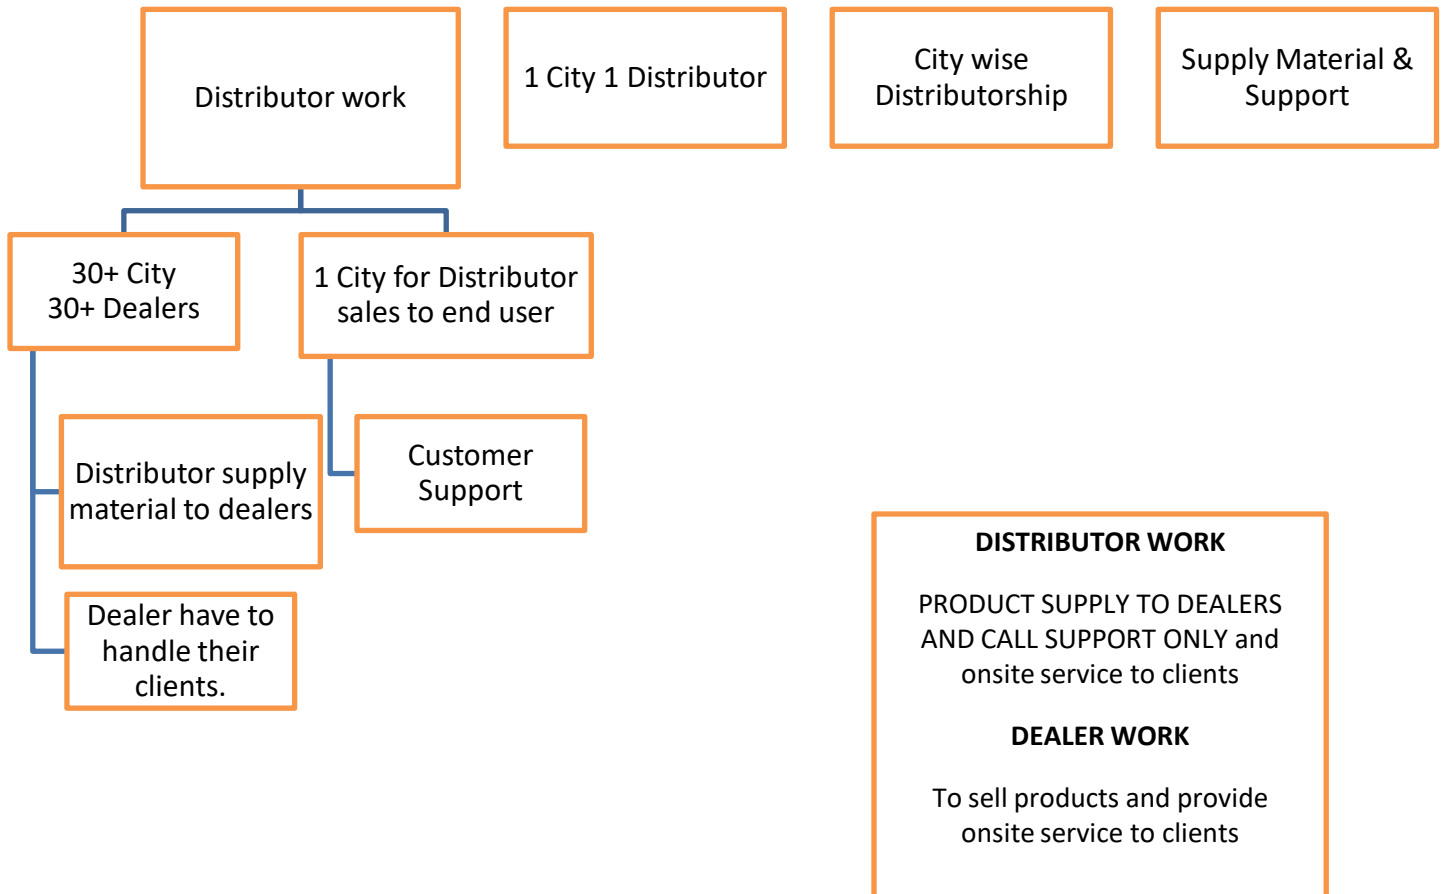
Distributor work

1 City 1 Distributor

City wise Distributorship

Supply Material & Support

30+ City
30+ Dealers

1 City for Distributor sales to end user

Distributor supply material to dealers

Customer Support

Dealer have to handle their clients.

**DISTRIBUTOR WORK**

PRODUCT SUPPLY TO DEALERS AND CALL SUPPORT ONLY and onsite service to clients

**DEALER WORK**

To sell products and provide onsite service to clients